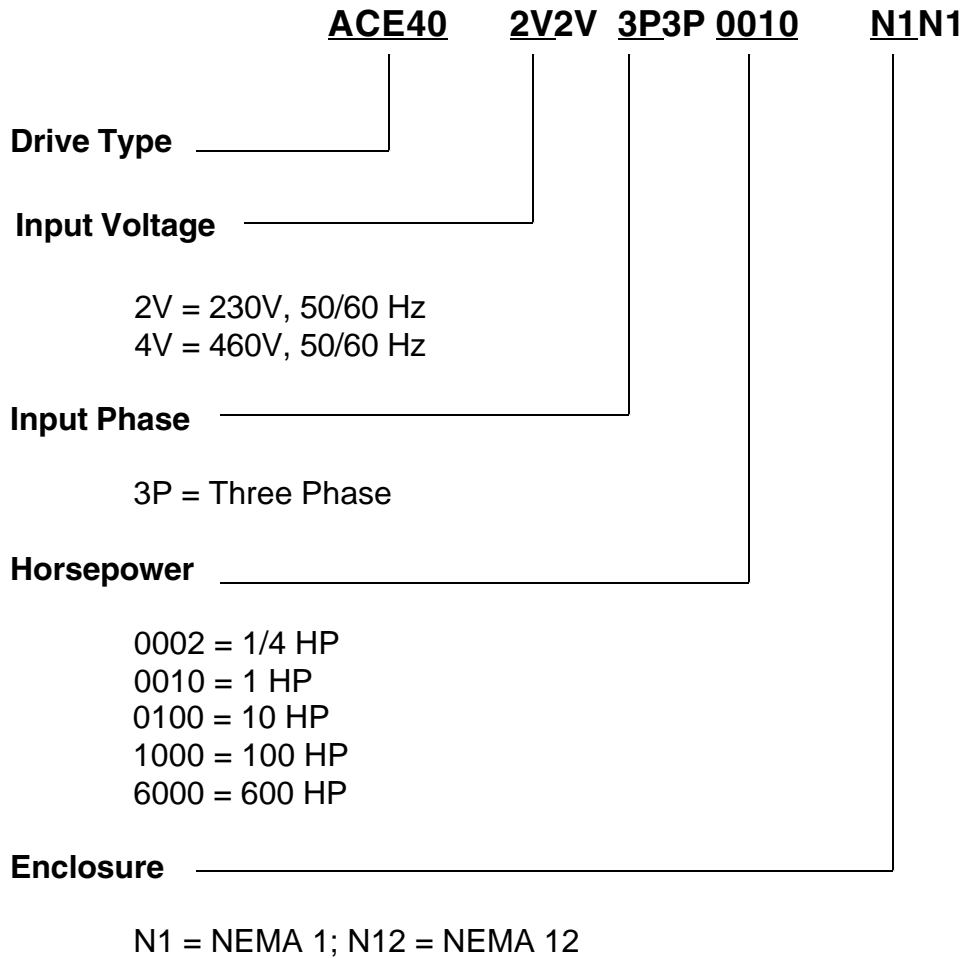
ACE40 2V2V 3P3P 0010 N1N1

Drive Type

Input Voltage

2V = 230V, 50/60 Hz
4V = 460V, 50/60 Hz

Input Phase

3P = Three Phase

Horsepower

0002 = 1/4 HP
0010 = 1 HP
0100 = 10 HP
1000 = 100 HP
6000 = 600 HP

Enclosure

N1 = NEMA 1; N12 = NEMA 12